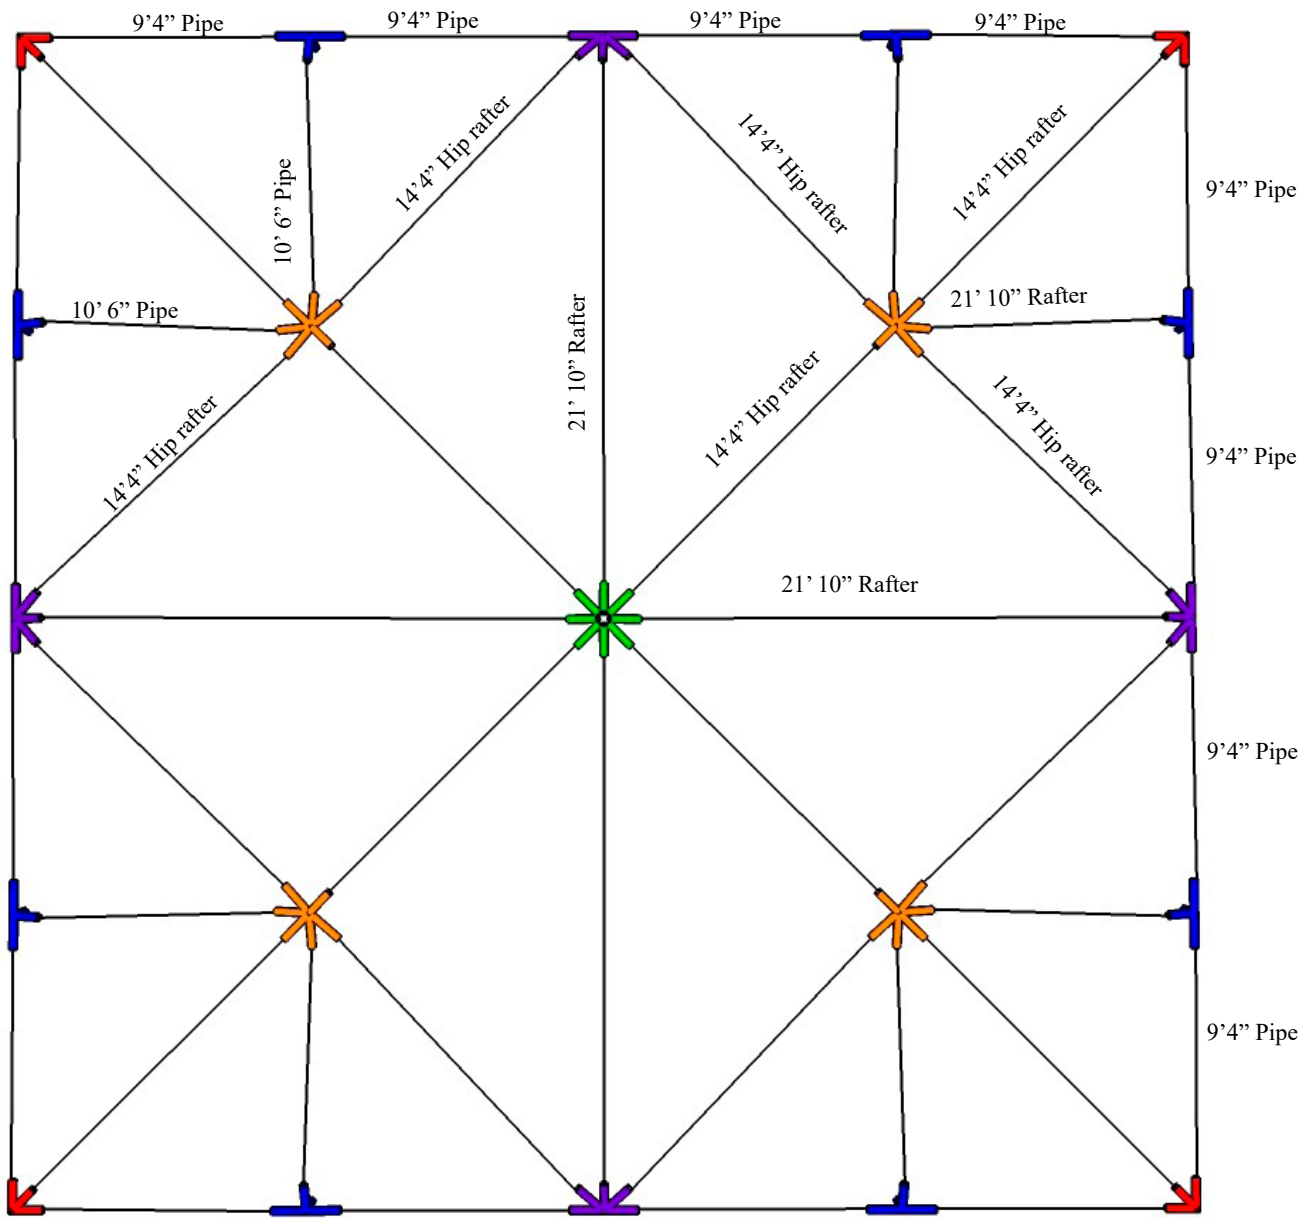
9’4” Pipe
9’4” Pipe
9’4” Pipe
9’4” Pipe

10’ 6” Pipe
14’4” Hip rafter
14’4” Hip rafter
14’4” Hip rafter
9’4” Pipe

10’ 6” Pipe
21’ 10” Rafter
21’ 10” Rafter

14’4” Hip rafter
14’4” Hip rafter
14’4” Hip rafter
9’4” Pipe

21’ 10” Rafter

9’4” Pipe

9’4” Pipe